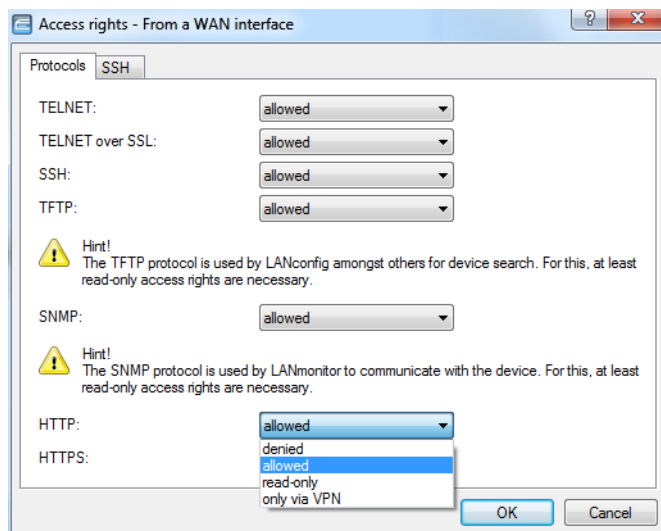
Access rights - From a WAN interface

?

Protocols SSH

TELNET: allowed

TELNET over SSL: allowed

SSH: allowed

TFTP: allowed

Hint!
The TFTP protocol is used by LANconfig amongst others for device search. For this, at least read-only access rights are necessary.

SNMP: allowed

Hint!
The SNMP protocol is used by LANmonitor to communicate with the device. For this, at least read-only access rights are necessary.

HTTP: allowed

denied
allowed
read-only
only via VPN

HTTPS:

OK

Cancel